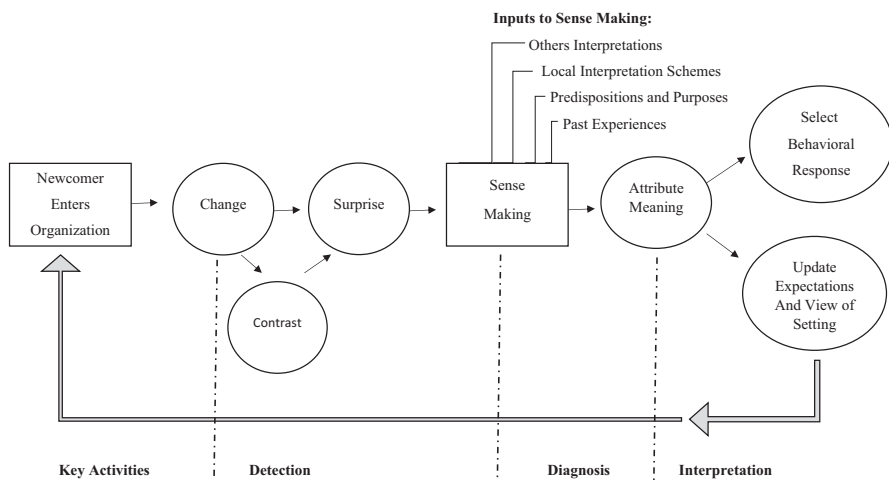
Inputs to Sense Making:

Others Interpretations

Local Interpretation Schemes

Predispositions and Purposes

Past Experiences

Newcomer Enters Organization

Change

Surprise

Contrast

Sense Making

Attribute Meaning

Select Behavioral Response

Update Expectations And View of Setting

Key Activities

Detection

Diagnosis

Interpretation